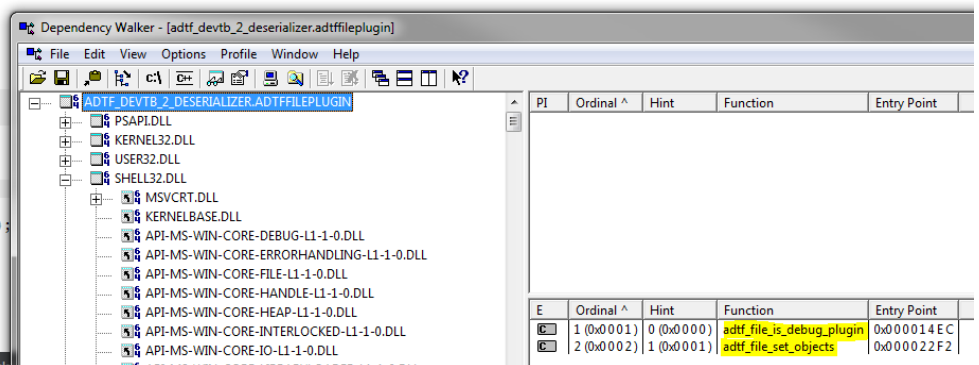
Dependency Walker - [adtf_devtb_2_deserializer.adtffileplugin]

File Edit View Options Profile Window Help

ADTF_DEVTB_2_DESERIALIZER.ADTFFILEPLUGIN
PSAPI.DLL
KERNEL32.DLL
USER32.DLL
SHELL32.DLL
MSVCRT.DLL
KERNELBASE.DLL
API-MS-WIN-CORE-DEBUG-L1-1-0.DLL
API-MS-WIN-CORE-ERRORHANDLING-L1-1-0.DLL
API-MS-WIN-CORE-FILE-L1-1-0.DLL
API-MS-WIN-CORE-HANDLE-L1-1-0.DLL
API-MS-WIN-CORE-HEAP-L1-1-0.DLL
API-MS-WIN-CORE-INTERLOCKED-L1-1-0.DLL
API-MS-WIN-CORE-IO-L1-1-0.DLL

| PI | Ordinal ^ | Hint | Function | Entry Point |
|---|---|---|---|---|

| E | Ordinal ^ | Hint | Function | Entry Point |
|---|---|---|---|---|
| C | 1 (0x0001) | 0 (0x0000) | adtf_file_is_debug_plugin | 0x000014EC |
| C | 2 (0x0002) | 1 (0x0001) | adtf_file_set_objects | 0x000022F2 |